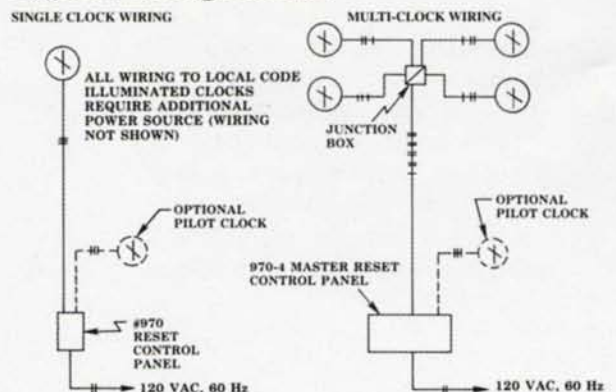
SINGLE CLOCK WIRING

ALL WIRING TO LOCAL CODE ILLUMINATED CLOCKS REQUIRE ADDITIONAL POWER SOURCE (WIRING NOT SHOWN)

OPTIONAL PILOT CLOCK

#970 RESET CONTROL PANEL

120 VAC, 60 Hz

MULTI-CLOCK WIRING

JUNCTION BOX

OPTIONAL PILOT CLOCK

970-4 MASTER RESET CONTROL PANEL

120 VAC, 60 Hz